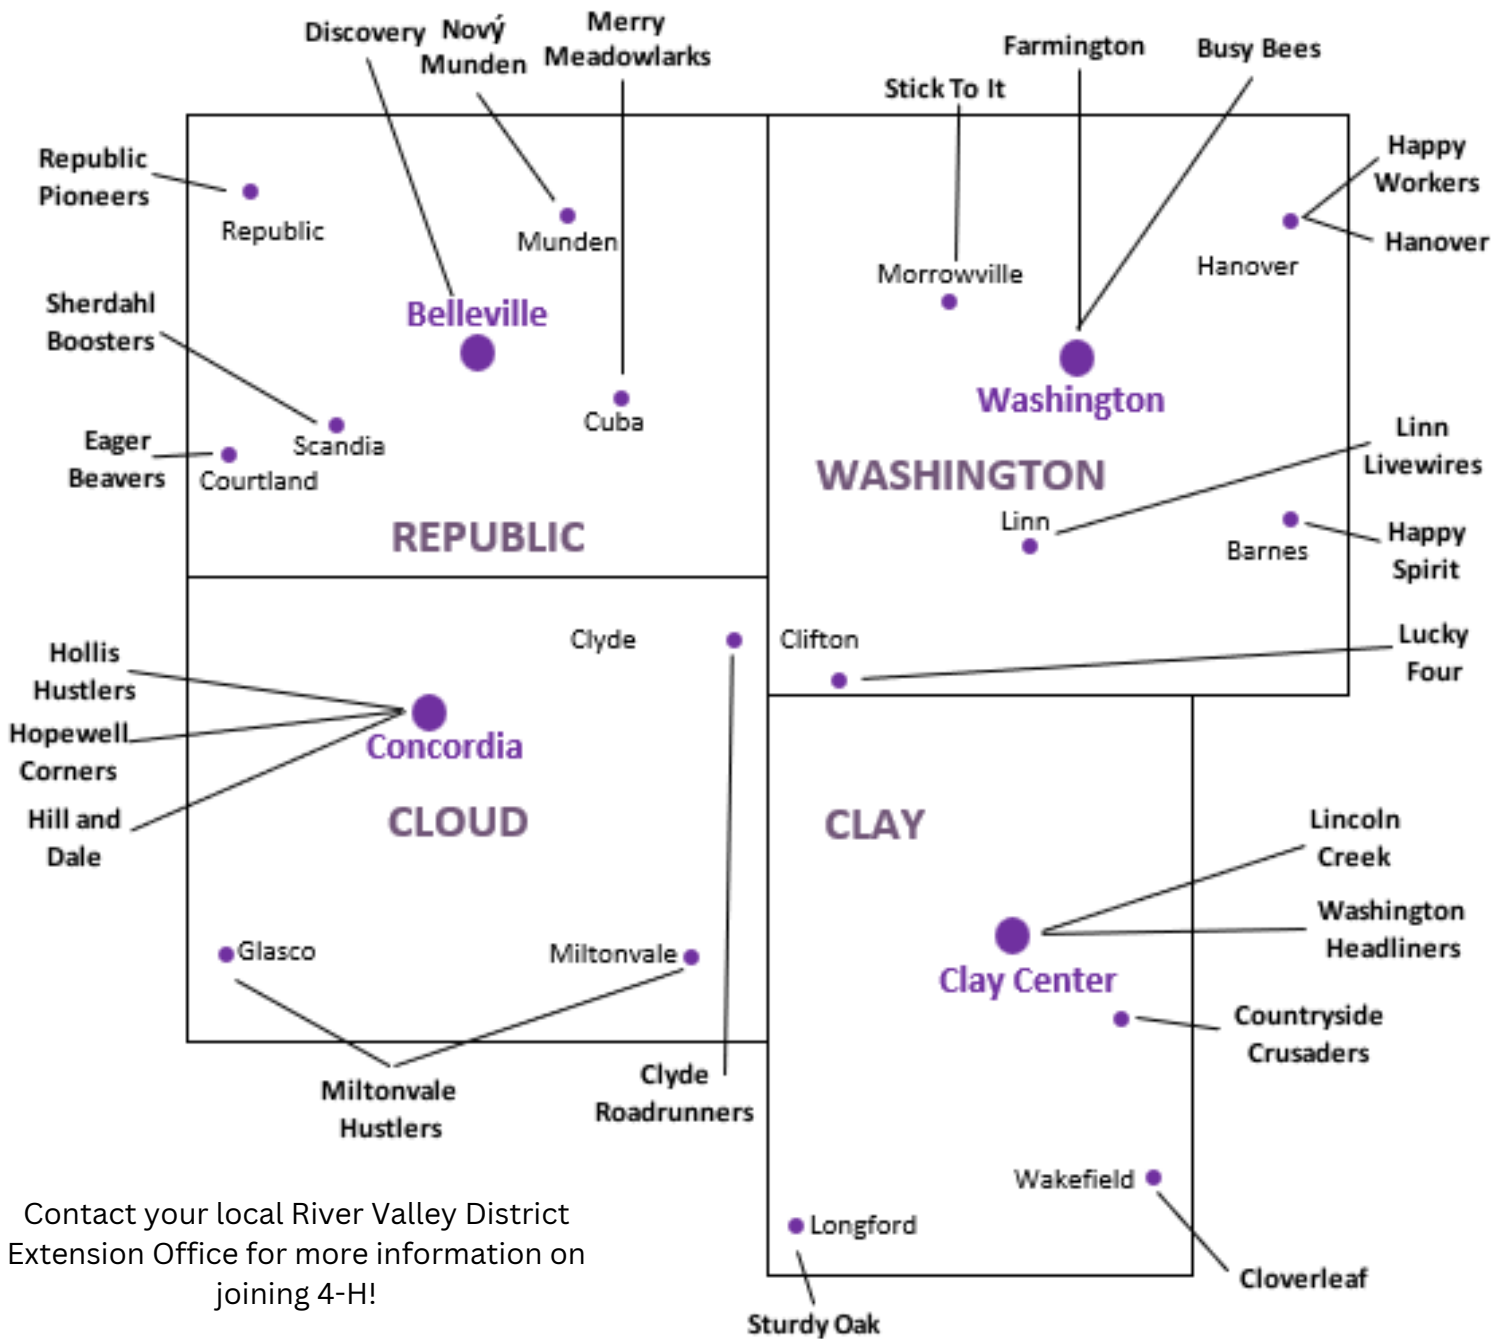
Discovery Nový Munden Merry Meadowlarks

Farmington Busy Bees

Stick To It

Republic Pioneers

Republic

Munden

Happy Workers

Hanover

Hanover

Morrowville

Sherdahl Boosters

Belleville

Washington

Cuba

Scandia

Eager Beavers

Courtland

Linn Livewires

WASHINGTON

Linn

Barnes

Happy Spirit

REPUBLIC

Clyde

Clifton

Lucky Four

Hollis Hustlers

Hopewell Corners

Concordia

Hill and Dale

CLOUD

CLAY

Lincoln Creek

Washington Headliners

Glasco

Miltonvale

Clay Center

Countryside Crusaders

Miltonvale Hustlers

Clyde Roadrunners

Wakefield

Longford

Cloverleaf

Sturdy Oak

Contact your local River Valley District Extension Office for more information on joining 4-H!